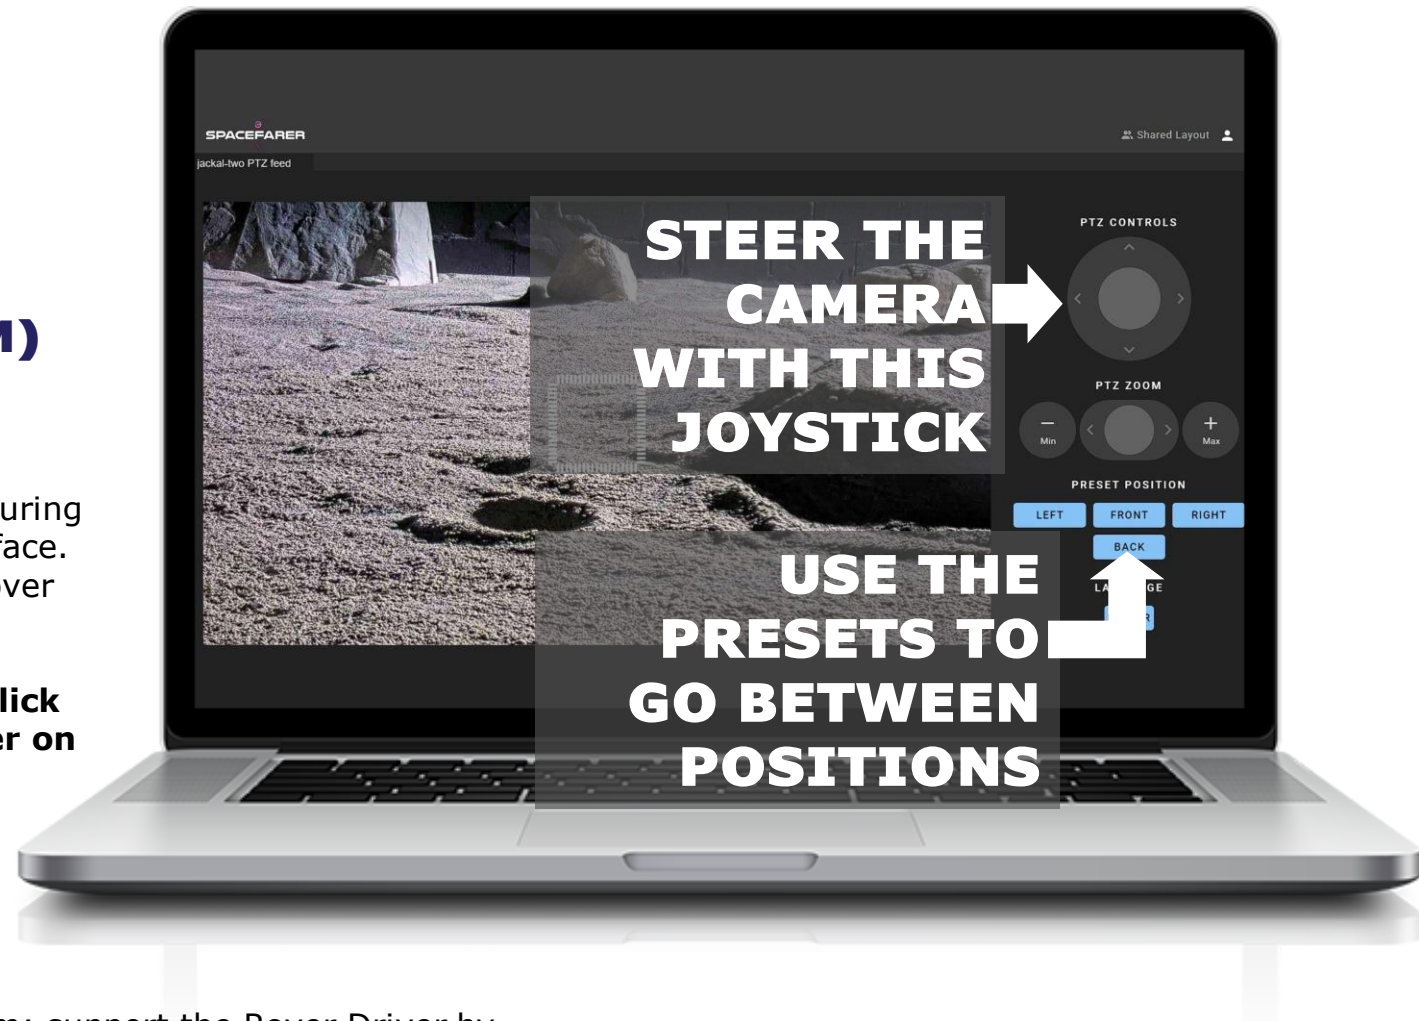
M)

uring
face.
ver

lick
er on

SPACEFARER

Shared Layout

jackal-two PTZ feed

STEER THE CAMERA WITH THIS JOYSTICK

PTZ CONTROLS

PTZ ZOOM

Min

Max

PRESET POSITION

LEFT

FRONT

RIGHT

BACK

LA

GE

R

USE THE PRESETS TO GO BETWEEN POSITIONS

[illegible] support the Rover Driver by